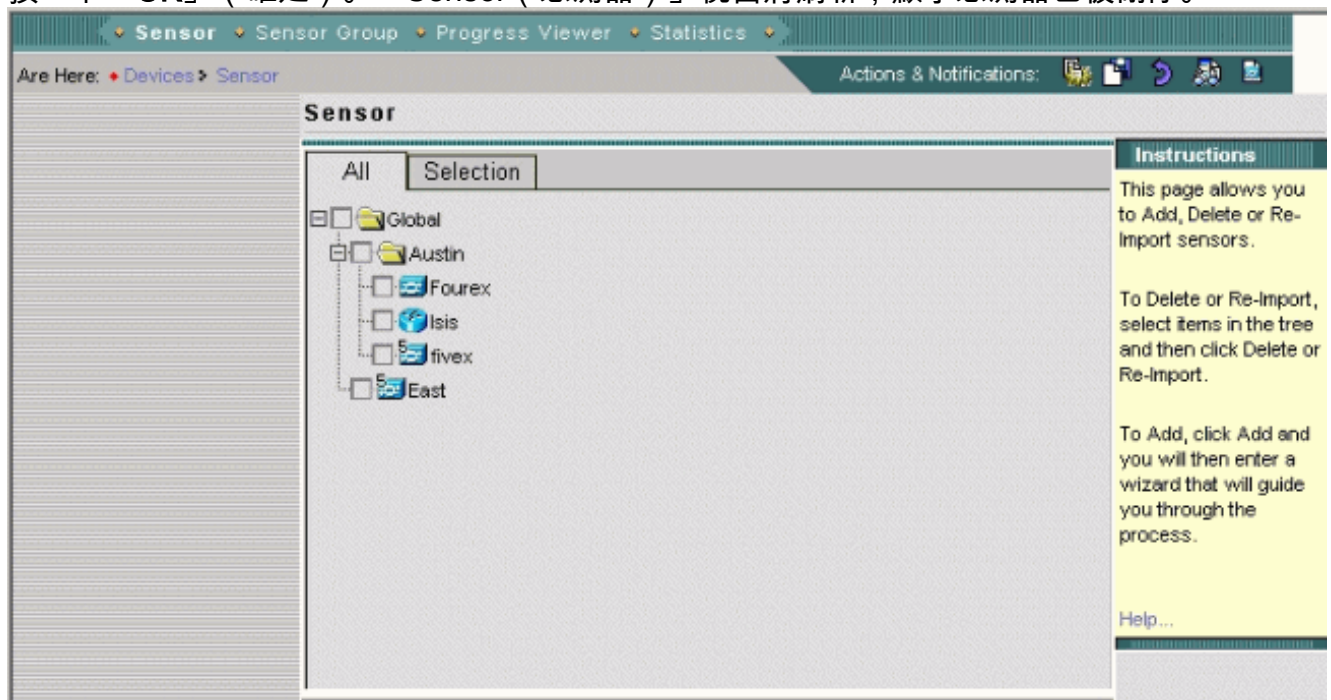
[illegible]

• Sensor • Sensor Group • Progress Viewer • Statistics •

Are Here: • Devices > Sensor

Actions & Notifications:

Sensor

All | Selection

Global
Austin
Fourex
Isis
fivex
East

Instructions

This page allows you to Add, Delete or Re-Import sensors.

To Delete or Re-Import, select items in the tree and then click Delete or Re-Import.

To Add, click Add and you will then enter a wizard that will guide you through the process.

Help...